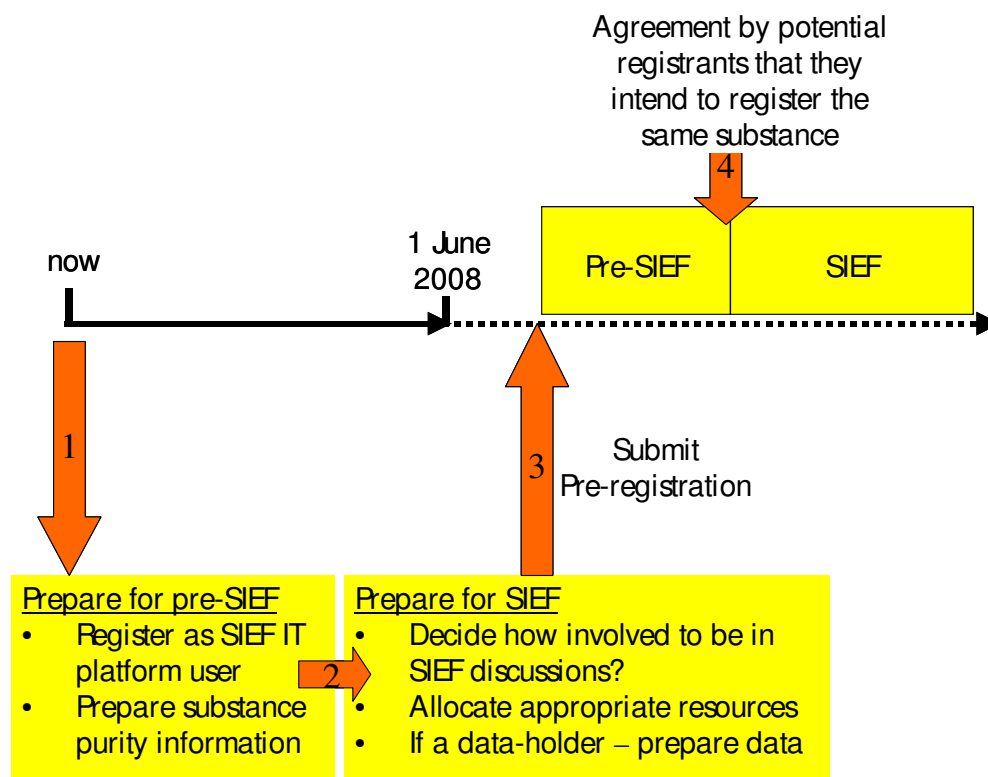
Agreement by potential registrants that they intend to register the same substance

4

now

1 June 2008

Pre-SIEF

SIEF

1

3

Submit Pre-registration

Prepare for pre-SIEF
- Register as SIEF IT platform user
- Prepare substance purity information

2

Prepare for SIEF
- Decide how involved to be in SIEF discussions?
- Allocate appropriate resources
- If a data-holder – prepare data